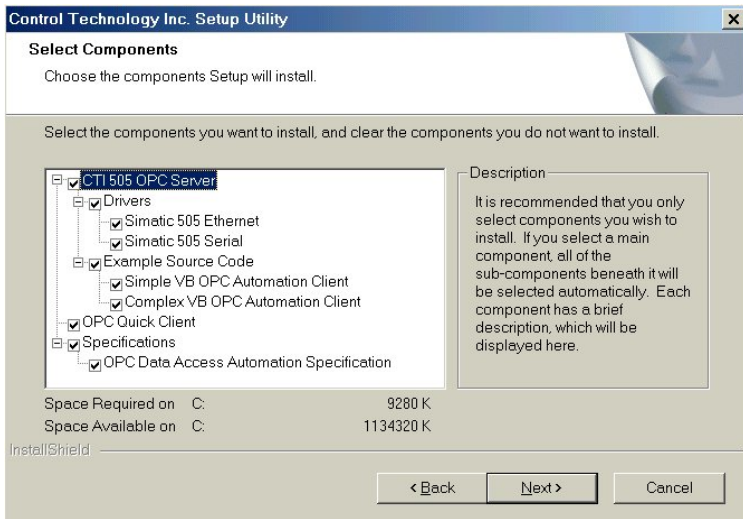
Control Technology Inc. Setup Utility

×

Select Components

Choose the components Setup will install.

Select the components you want to install, and clear the components you do not want to install.

CTI 505 OPC Server
Drivers
Simatic 505 Ethernet
Simatic 505 Serial
Example Source Code
Simple VB OPC Automation Client
Complex VB OPC Automation Client
OPC Quick Client
Specifications
OPC Data Access Automation Specification

Description

It is recommended that you only select components you wish to install. If you select a main component, all of the sub-components beneath it will be selected automatically. Each component has a brief description, which will be displayed here.

Space Required on C: 9280 K
Space Available on C: 1134320 K

InstallShield

< Back

Next >

Cancel